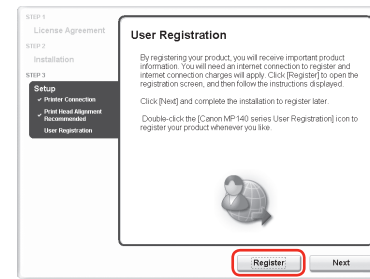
STEP 1
License Agreement
STEP 2
Installation
STEP 3
Setup
✓ Printer Connection
✓ Print Head Alignment Recommended
User Registration

User Registration

By registering your product, you will receive important product information. You will need an internet connection to register and internet connection charges will apply. Click [Register] to open the registration screen, and then follow the instructions displayed.

Click [Next] and complete the installation to register later.

Double-click the [Canon MP140 series User Registration] icon to register your product whenever you like.

Register
Next